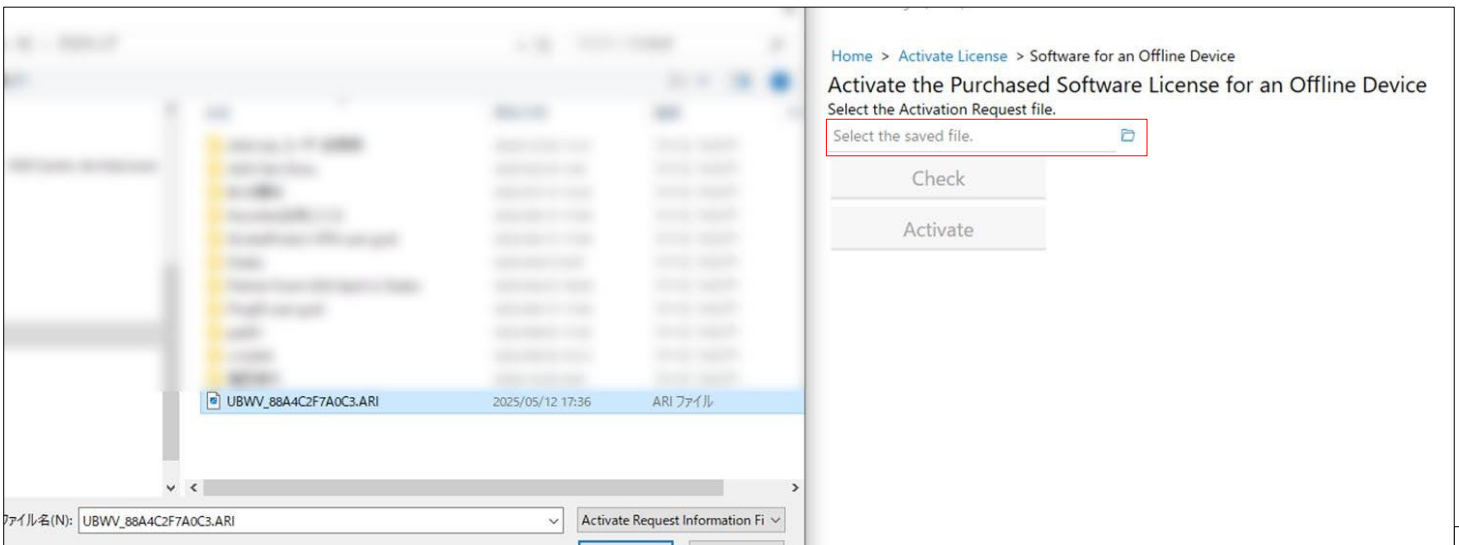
UBWV_88A4C2F7A0C3.ARI 2025/05/12 17:36 ARI ファイル

ファイル名(N): UBWV_88A4C2F7A0C3.ARI

Activate Request Information Fi

Home > Activate License > Software for an Offline Device

Activate the Purchased Software License for an Offline Device

Select the Activation Request file.

Select the saved file.

Check

Activate